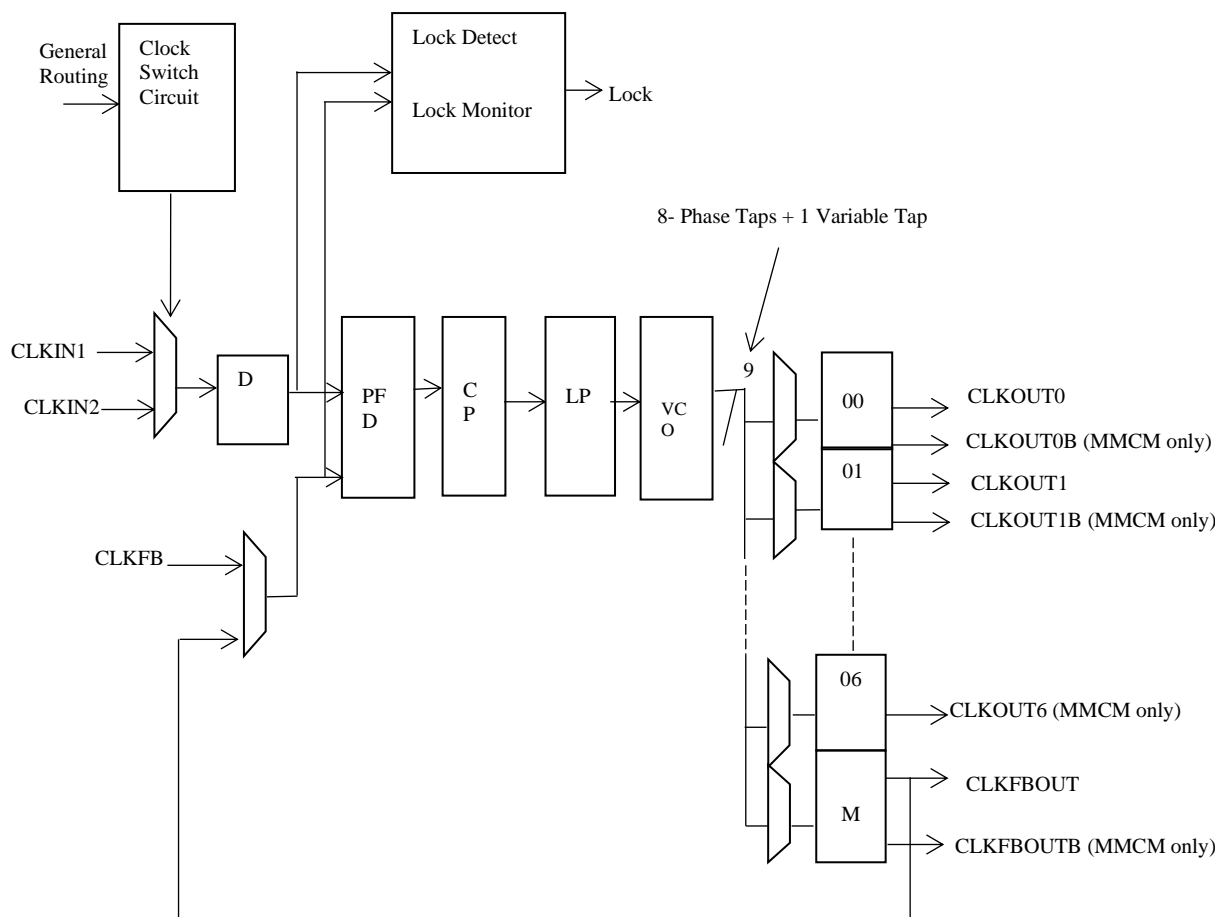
General Routing

Clock Switch Circuit

Lock Detect

Lock Monitor

Lock

8- Phase Taps + 1 Variable Tap

CLKIN1

CLKIN2

D

PF D

C P

LP

VC O

9

00

CLKOUT0

CLKOUT0B (MMCM only)

01

CLKOUT1

CLKOUT1B (MMCM only)

CLKFB

06

CLKOUT6 (MMCM only)

M

CLKFBOUT

CLKFBOUTB (MMCM only)